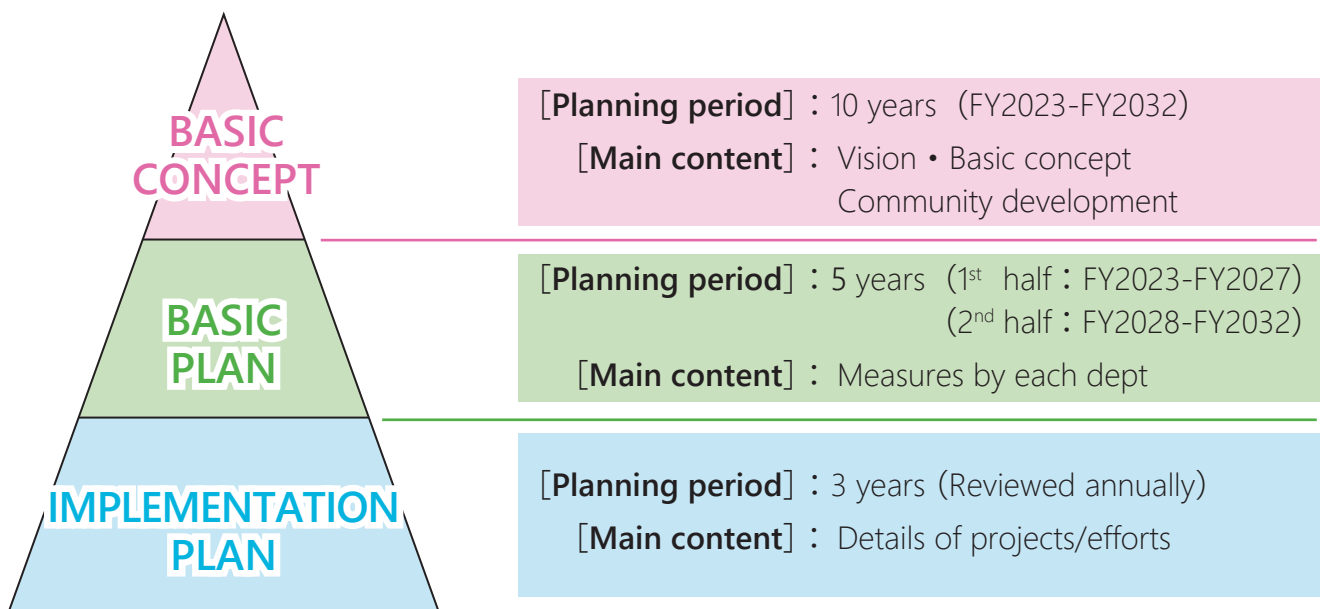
BASIC CONCEPT

［Planning period］：10 years（FY2023-FY2032）
［Main content］： Vision・Basic concept
Community development

BASIC PLAN

［Planning period］：5 years（1$^{st}$ half：FY2023-FY2027）
（2$^{nd}$ half：FY2028-FY2032）
［Main content］： Measures by each dept

IMPLEMENTATION PLAN

［Planning period］：3 years（Reviewed annually）
［Main content］： Details of projects/efforts